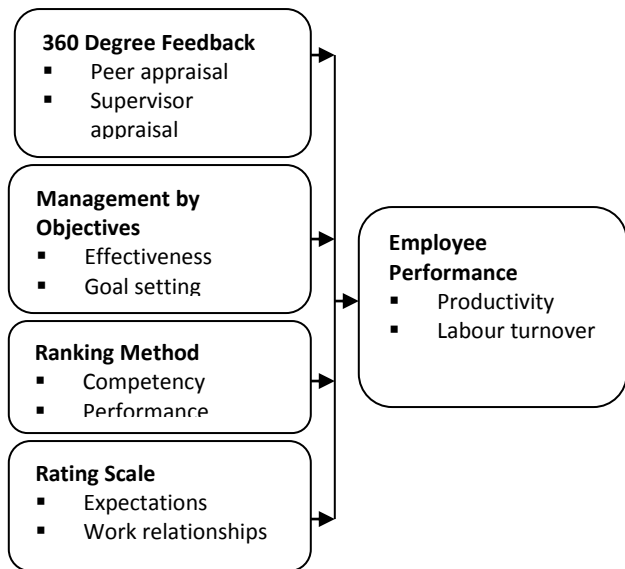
**360 Degree Feedback**
- Peer appraisal
- Supervisor appraisal

**Management by Objectives**
- Effectiveness
- Goal setting

**Ranking Method**
- Competency
- Performance

**Rating Scale**
- Expectations
- Work relationships

**Employee Performance**
- Productivity
- Labour turnover